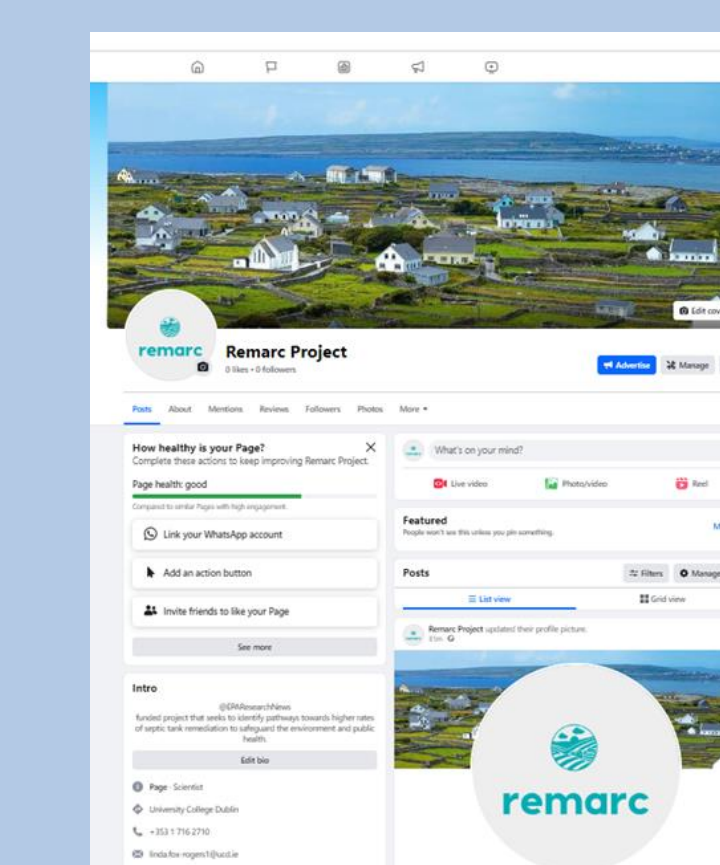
Edit cov

remarc

Remarc Project

0 likes • 0 followers

Advertise

Manage

Posts About Mentions Reviews Followers Photos More

How healthy is your Page?

Complete these actions to keep improving Remarc Project.

Page health: good

Compared to similar Pages with high engagement.

Link your WhatsApp account

Add an action button

Invite friends to like your Page

See more

Intro

@EPAResearchNews funded project that seeks to identify pathways towards higher rates of septic tank remediation to safeguard the environment and public health.

Edit bio

Page · Scientist

University College Dublin

+353 1 716 2710

linda.fox-rogers1@ucd.ie

What's on your mind?

Live video

Photo/video

Reel

Featured

People won't see this unless you pin something.

M

Posts

Filters

Manage

List view

Grid view

Remarc Project updated their profile picture.

51m

remarc